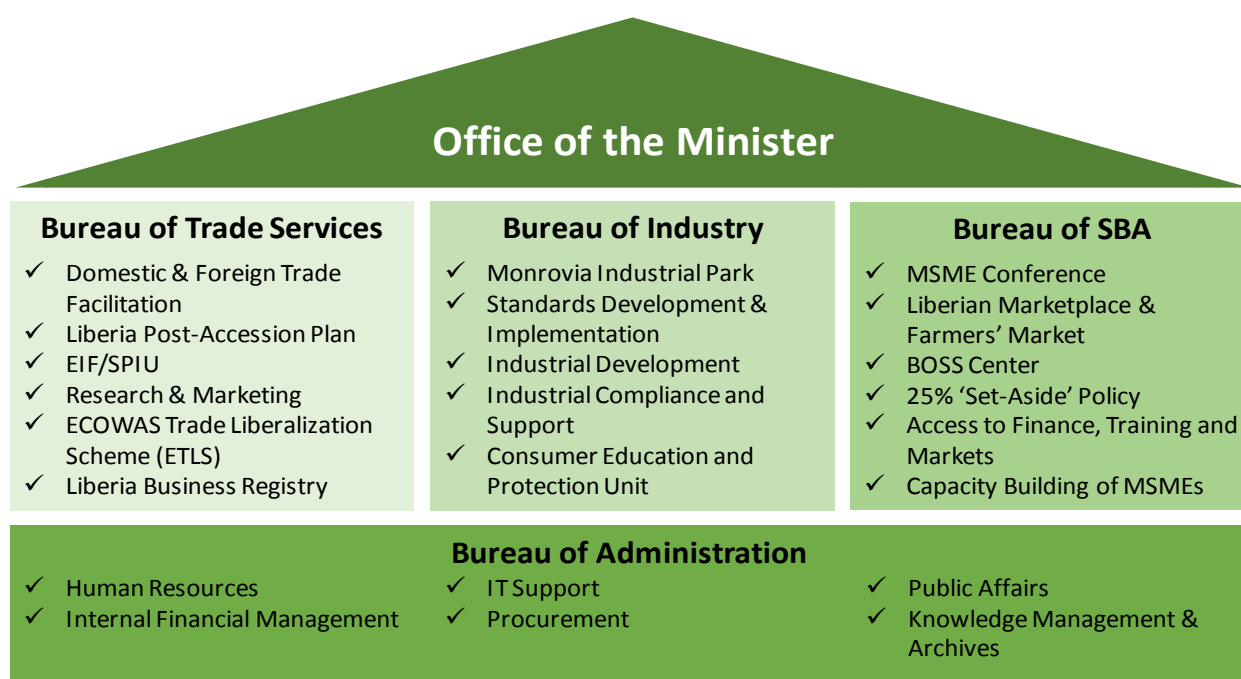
Office of the Minister

Bureau of Trade Services

✓ Domestic & Foreign Trade Facilitation
✓ Liberia Post-Accession Plan
✓ EIF/SPIU
✓ Research & Marketing
✓ ECOWAS Trade Liberalization Scheme (ETLS)
✓ Liberia Business Registry

Bureau of Industry

✓ Monrovia Industrial Park
✓ Standards Development & Implementation
✓ Industrial Development
✓ Industrial Compliance and Support
✓ Consumer Education and Protection Unit

Bureau of SBA

✓ MSME Conference
✓ Liberian Marketplace & Farmers' Market
✓ BOSS Center
✓ 25% 'Set-Aside' Policy
✓ Access to Finance, Training and Markets
✓ Capacity Building of MSMEs

Bureau of Administration

✓ Human Resources
✓ Internal Financial Management

✓ IT Support
✓ Procurement

✓ Public Affairs
✓ Knowledge Management & Archives